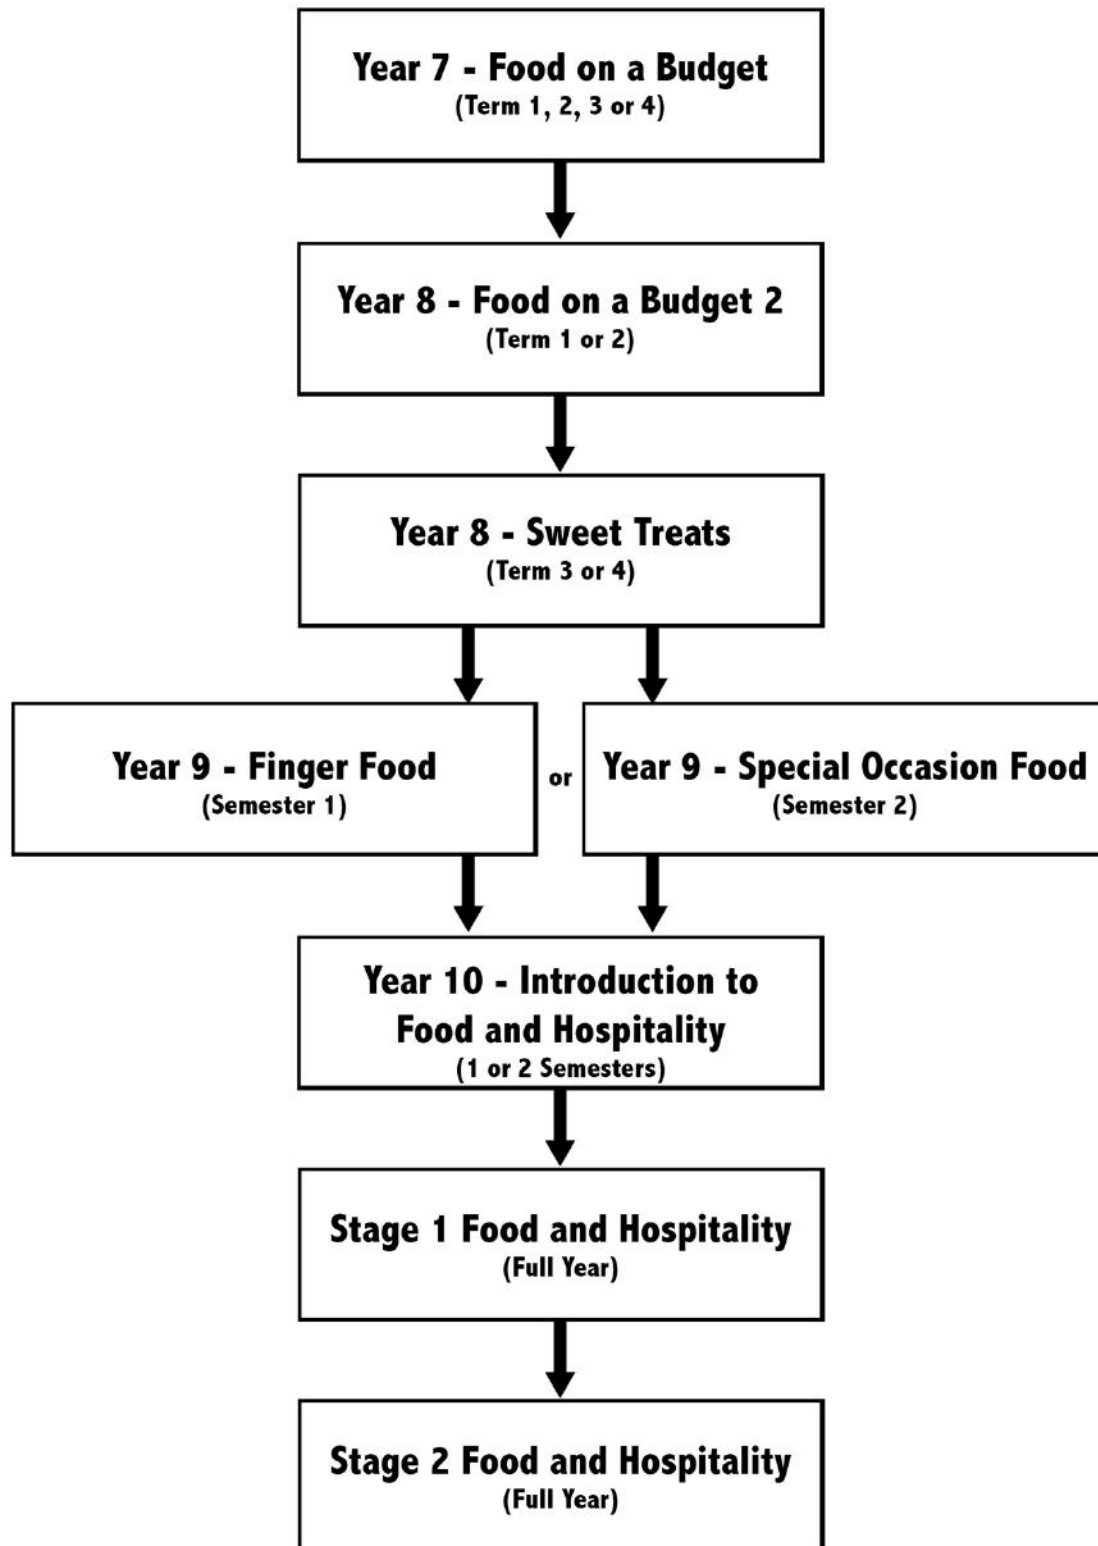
Year 7 - Food on a Budget
(Term 1, 2, 3 or 4)

Year 8 - Food on a Budget 2
(Term 1 or 2)

Year 8 - Sweet Treats
(Term 3 or 4)

Year 9 - Finger Food
(Semester 1)

or

Year 9 - Special Occasion Food
(Semester 2)

Year 10 - Introduction to Food and Hospitality
(1 or 2 Semesters)

Stage 1 Food and Hospitality
(Full Year)

Stage 2 Food and Hospitality
(Full Year)